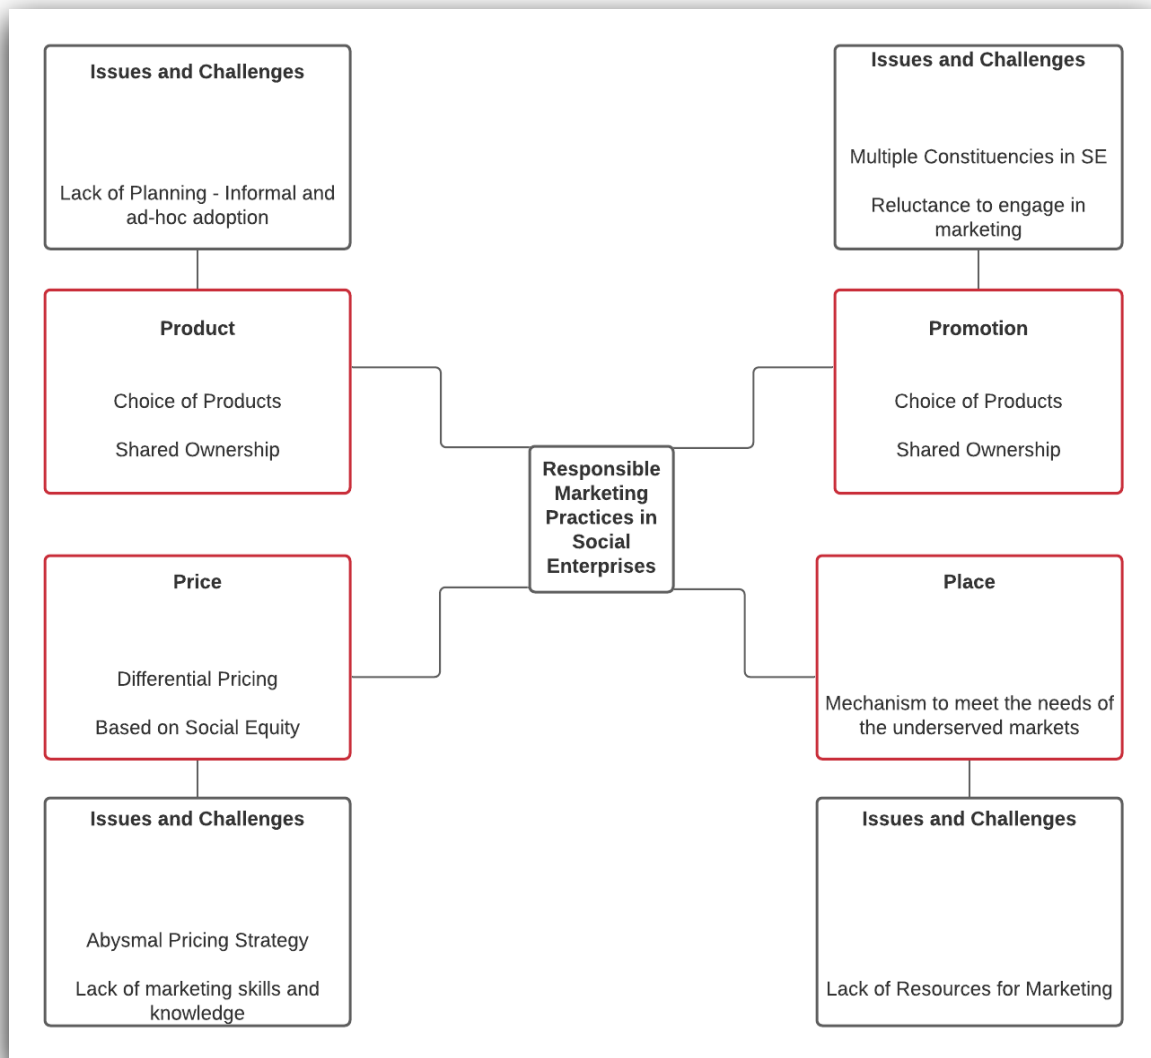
Issues and Challenges

Lack of Planning - Informal and ad-hoc adoption

Issues and Challenges

Multiple Constituencies in SE

Reluctance to engage in marketing

Product

Choice of Products

Shared Ownership

Promotion

Choice of Products

Shared Ownership

Responsible Marketing Practices in Social Enterprises

Price

Differential Pricing

Based on Social Equity

Place

Mechanism to meet the needs of the underserved markets

Issues and Challenges

Abysmal Pricing Strategy

Lack of marketing skills and knowledge

Issues and Challenges

Lack of Resources for Marketing